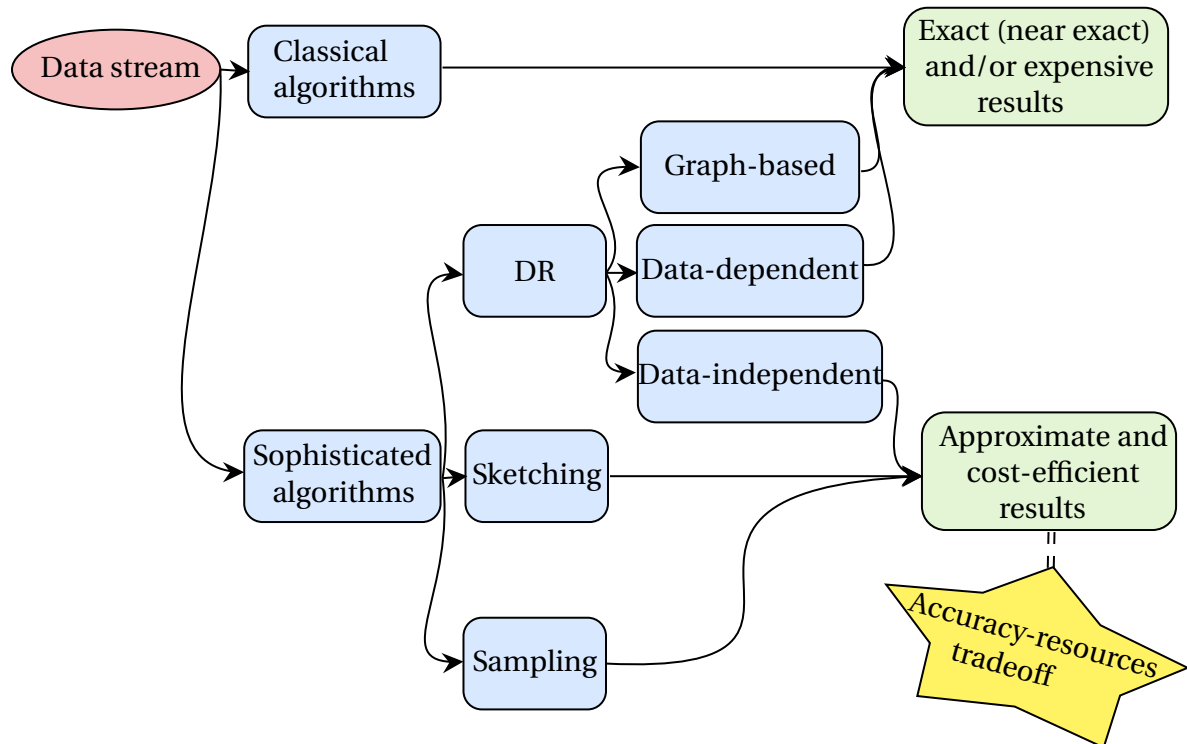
Data stream

Classical algorithms

Exact (near exact) and/or expensive results

Graph-based

DR

Data-dependent

Data-independent

Sophisticated algorithms

Sketching

Approximate and cost-efficient results

Sampling

Accuracy-resources tradeoff